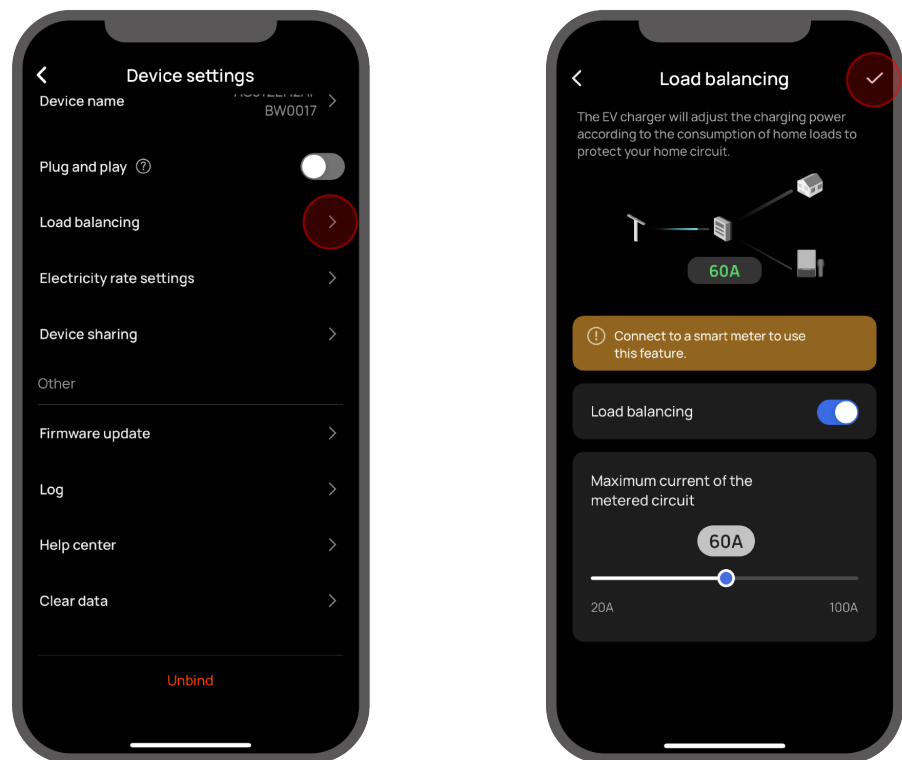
Device settings

Device name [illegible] BW0017

Plug and play

Load balancing

Electricity rate settings

Device sharing

Other

Firmware update

Log

Help center

Clear data

Unbind

Load balancing

The EV charger will adjust the charging power according to the consumption of home loads to protect your home circuit.

60A

Connect to a smart meter to use this feature.

Load balancing

Maximum current of the metered circuit

60A

20A

100A